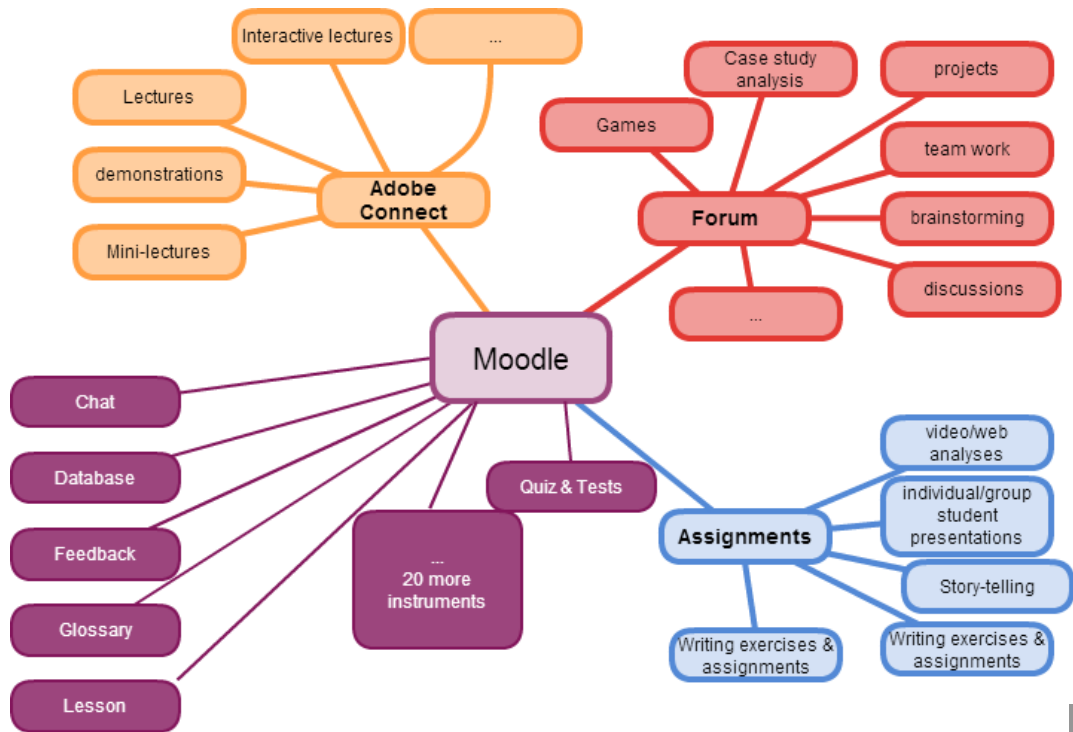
Interactive lectures

...

Lectures

demonstrations

Adobe Connect

Mini-lectures

Case study analysis

projects

Games

team work

Forum

brainstorming

discussions

...

Moodle

Chat

Database

Feedback

Glossary

Lesson

...
20 more instruments

Quiz & Tests

video/web analyses

individual/group student presentations

Assignments

Story-telling

Writing exercises & assignments

Writing exercises & assignments